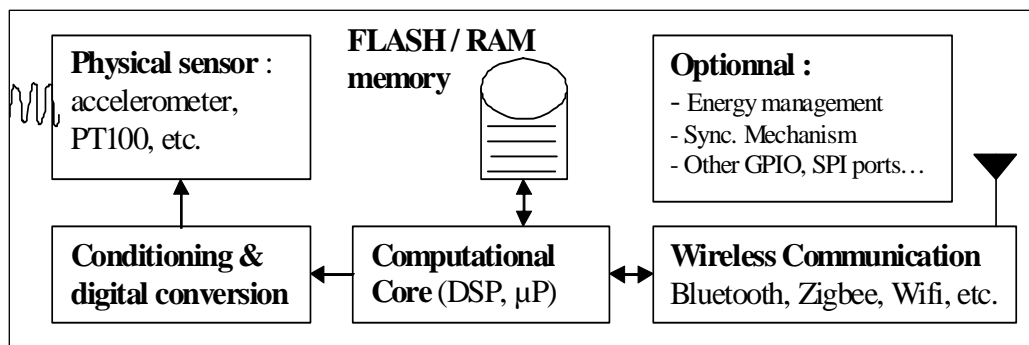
Physical sensor : accelerometer, PT100, etc.

FLASH / RAM memory

Optionnal :
- Energy management
- Sync. Mechanism
- Other GPIO, SPI ports…

Conditioning & digital conversion

Computational Core (DSP, µP)

Wireless Communication Bluetooth, Zigbee, Wifi, etc.